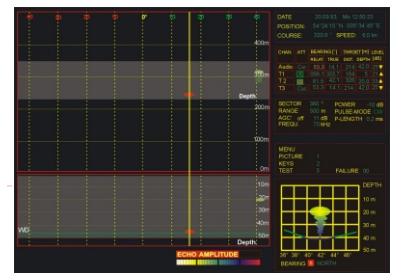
DATE 20.03.93 Mo 12:50:23
POSITION: 54°26.13' N 009°54.48' E
COURSE: 320.0 SPEED: 6.0 kn

| CHAN | ATT | BEARING [°] | | TARGET [m] | | LEVEL |
|---|---|---|---|---|---|---|
| | | RELAT | TRUE | DIST | DEPTH | [dB] |
| Audio | Cur | 93.8 | 14.1 | 214 | 42.0 | |
| T1 | | 358.1 | 358.1 | 154 | 5.1 | |
| T2 | | 81.2 | 42.1 | 339 | 22.0 | |
| T3 | Cur | 53.8 | 14.1 | 214 | 42.0 | |

SECTOR 360 ° POWER -10 dB
RANGE 500 m PULSEMODE 10
AGC off 15 dB P-LENGTH 0.2 ms
FREQU. 70 kHz

MENU
PICTURE 1
KEYS 2
TEST 3 FAILURE 00

400m
Depth
300m
200m
100m
0m
10m
20m
30m
40m
50m
WD
Depth

ECHO AMPLITUDE

DEPTH
10 m
20 m
30 m
40 m
50 m
36° 38° 40° 42° 44° 46°
BEARING NORTH